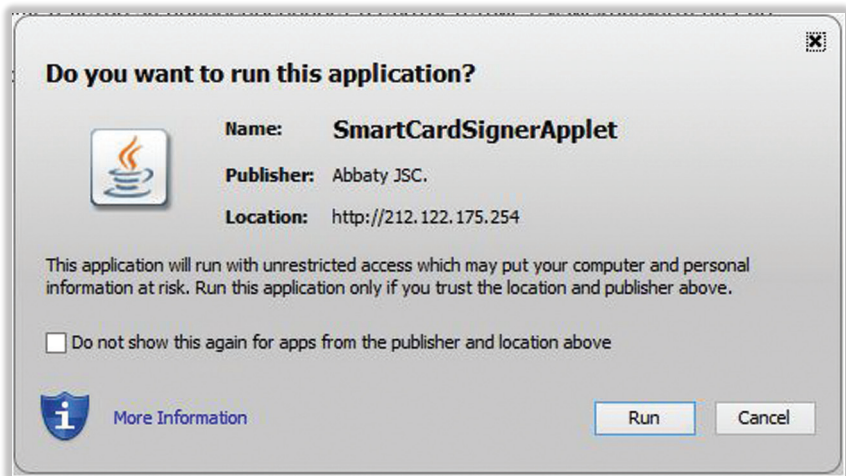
Do you want to run this application?

Name: SmartCardSignerApplet

Publisher: Abbaty JSC.

Location: http://212.122.175.254

This application will run with unrestricted access which may put your computer and personal information at risk. Run this application only if you trust the location and publisher above.

Do not show this again for apps from the publisher and location above

More Information

Run

Cancel